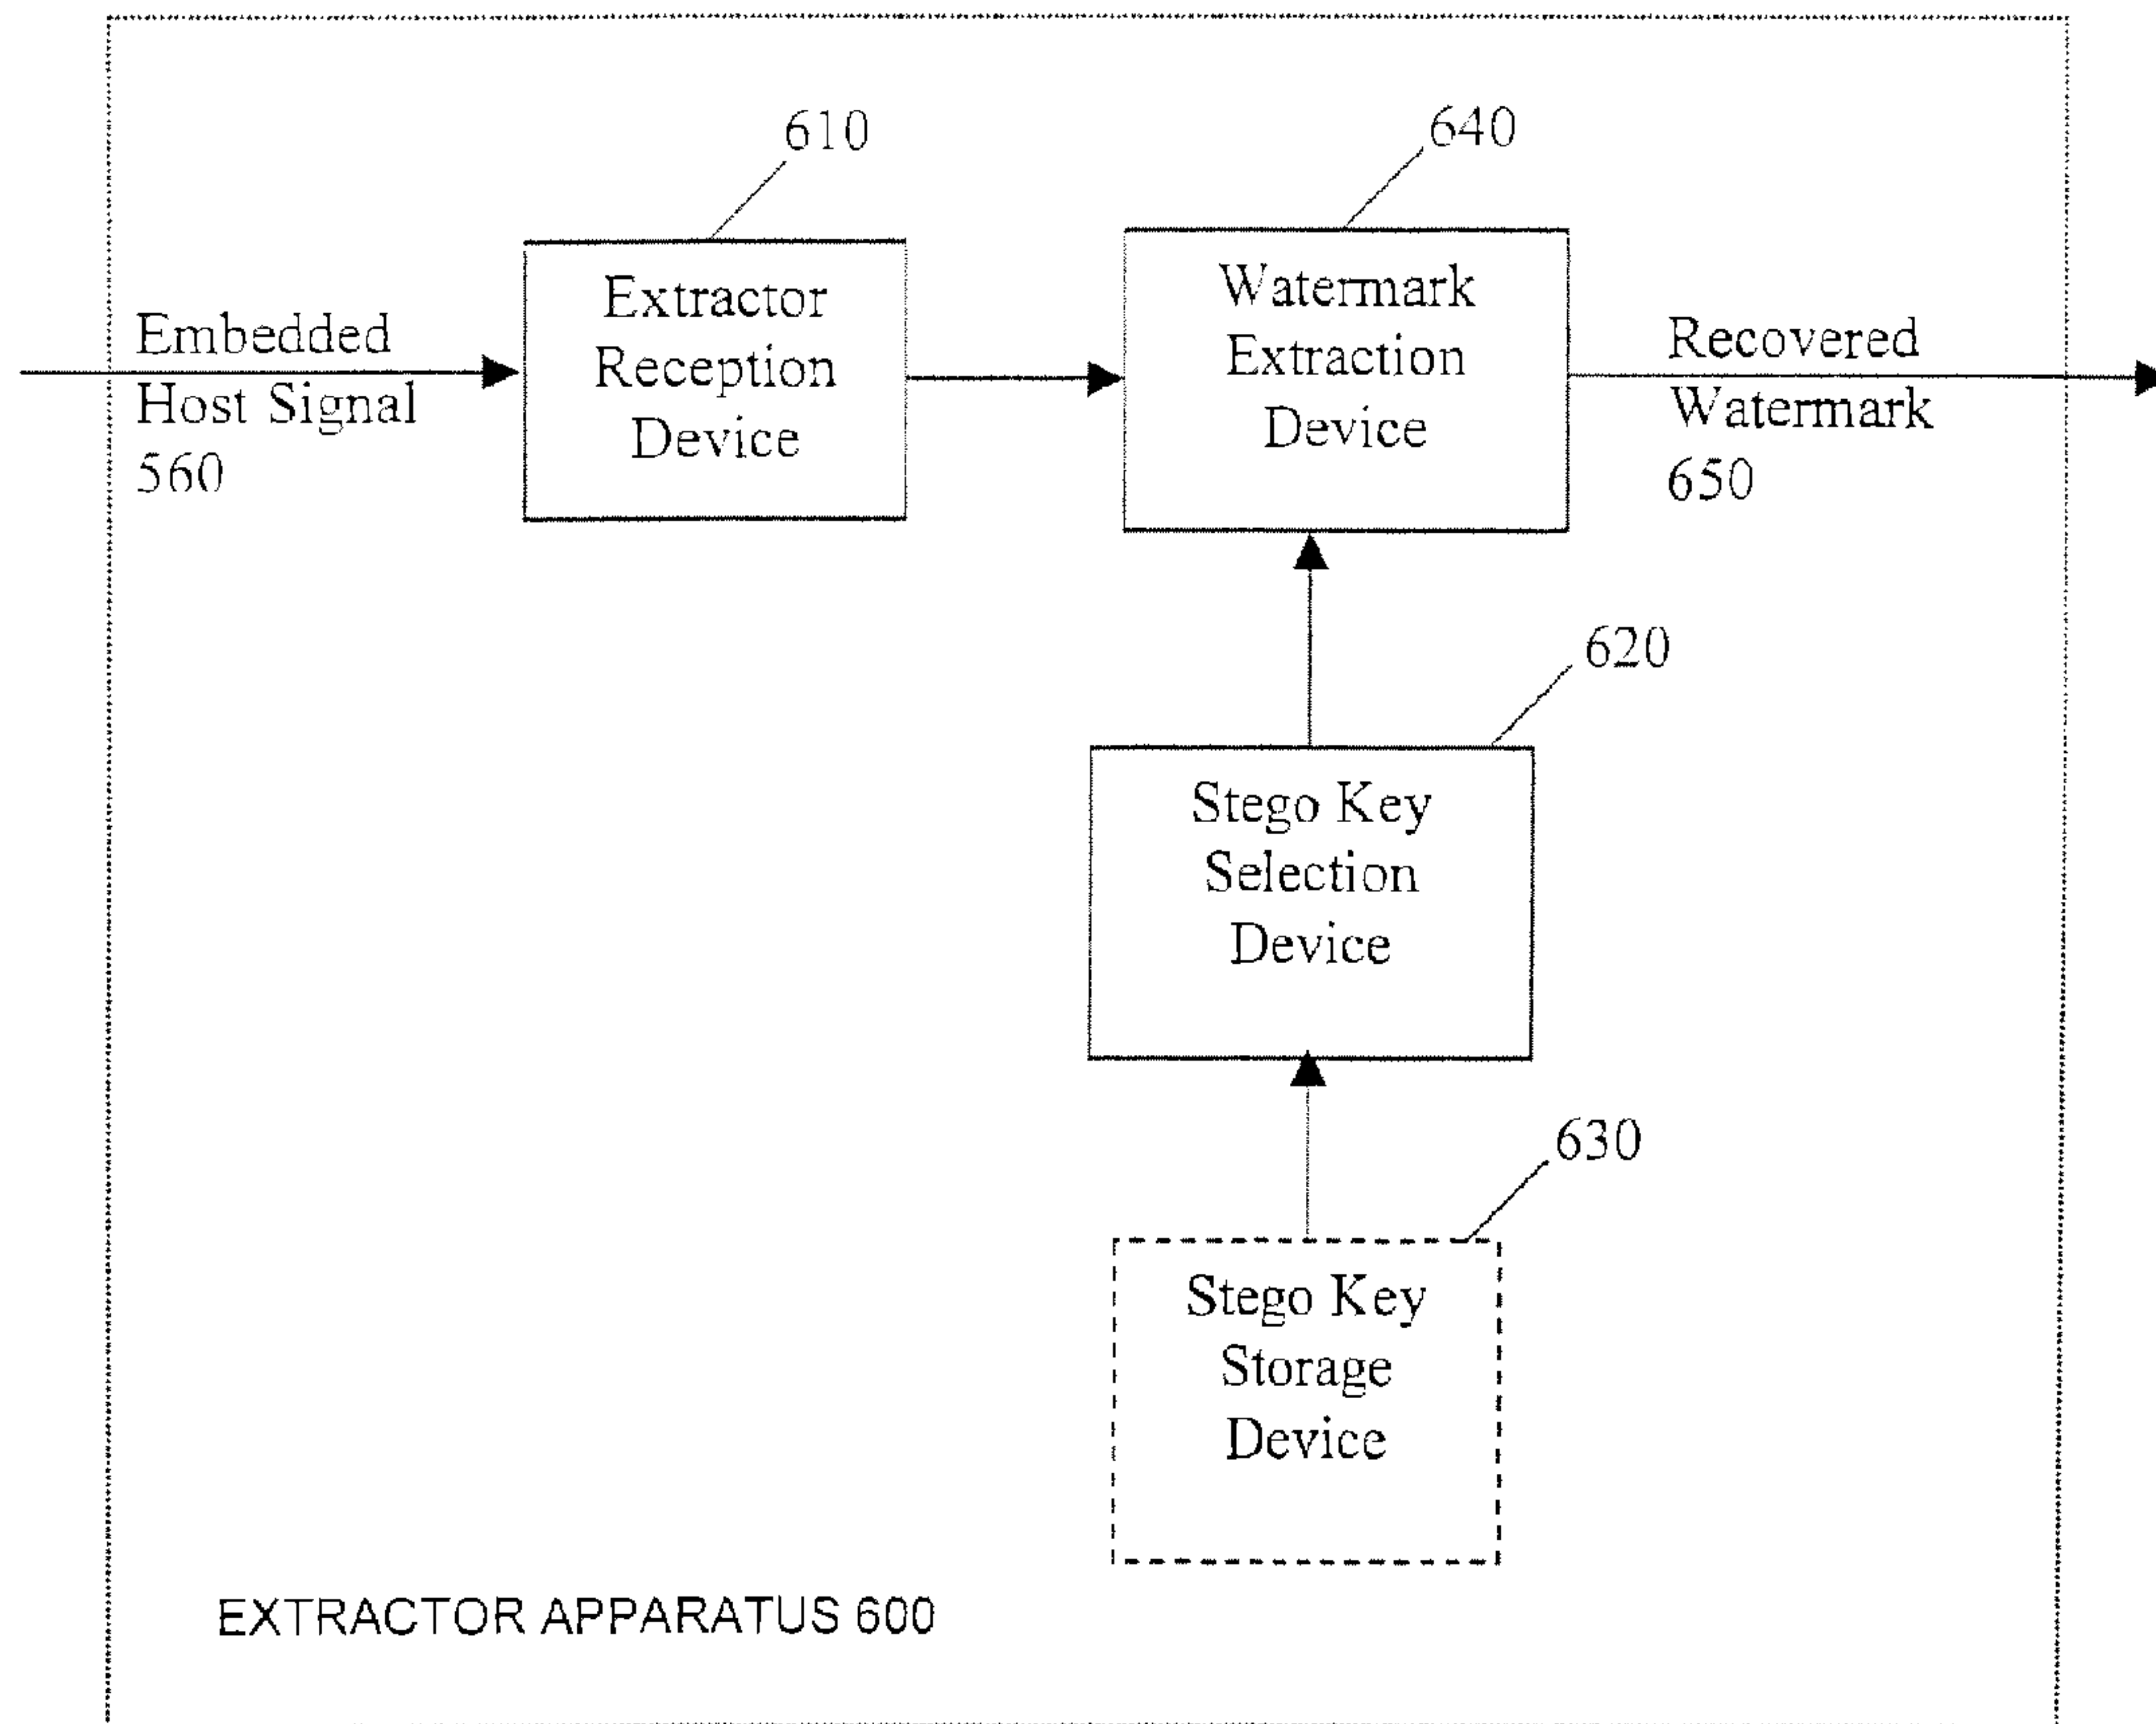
610

640

Embedded Host Signal 560

Extractor Reception Device

Watermark Extraction Device

Recovered Watermark 650

620

Stego Key Selection Device

630

Stego Key Storage Device

EXTRACTOR APPARATUS 600